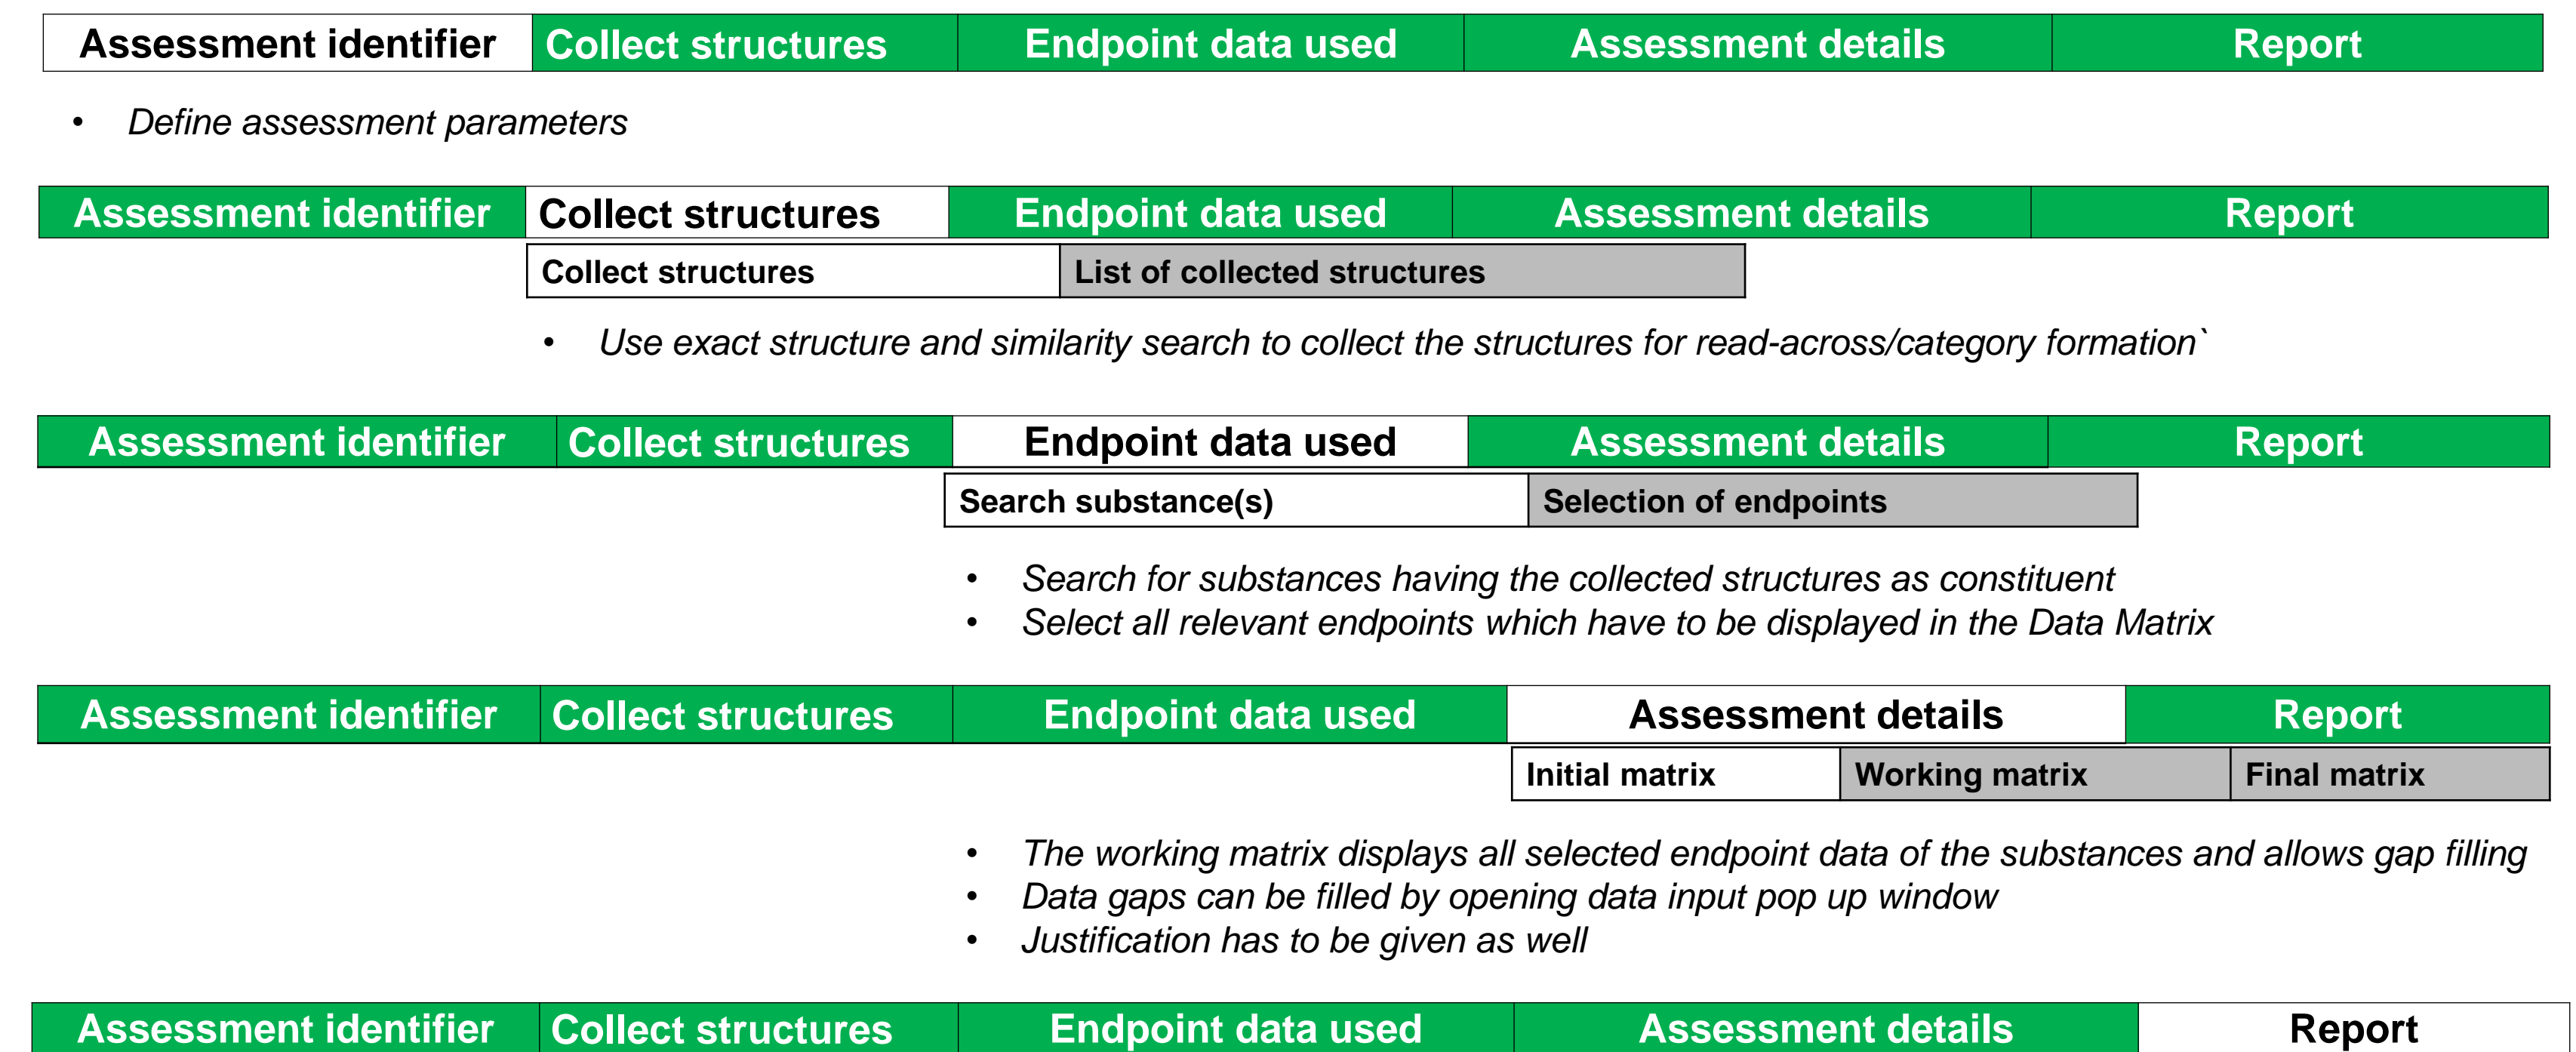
| Assessment identifier | Collect structures | Endpoint data used | Assessment details | Report |
|---|---|---|---|---|

• Define assessment parameters

| Assessment identifier | Collect structures | Endpoint data used | Assessment details | Report |
|---|---|---|---|---|

| Collect structures | List of collected structures |
|---|---|

• Use exact structure and similarity search to collect the structures for read-across/category formation`

| Assessment identifier | Collect structures | Endpoint data used | Assessment details | Report |
|---|---|---|---|---|

| Search substance(s) | Selection of endpoints |
|---|---|

• Search for substances having the collected structures as constituent
• Select all relevant endpoints which have to be displayed in the Data Matrix

| Assessment identifier | Collect structures | Endpoint data used | Assessment details | Report |
|---|---|---|---|---|

| Initial matrix | Working matrix | Final matrix |
|---|---|---|

• The working matrix displays all selected endpoint data of the substances and allows gap filling
• Data gaps can be filled by opening data input pop up window
• Justification has to be given as well

| Assessment identifier | Collect structures | Endpoint data used | Assessment details | Report |
|---|---|---|---|---|